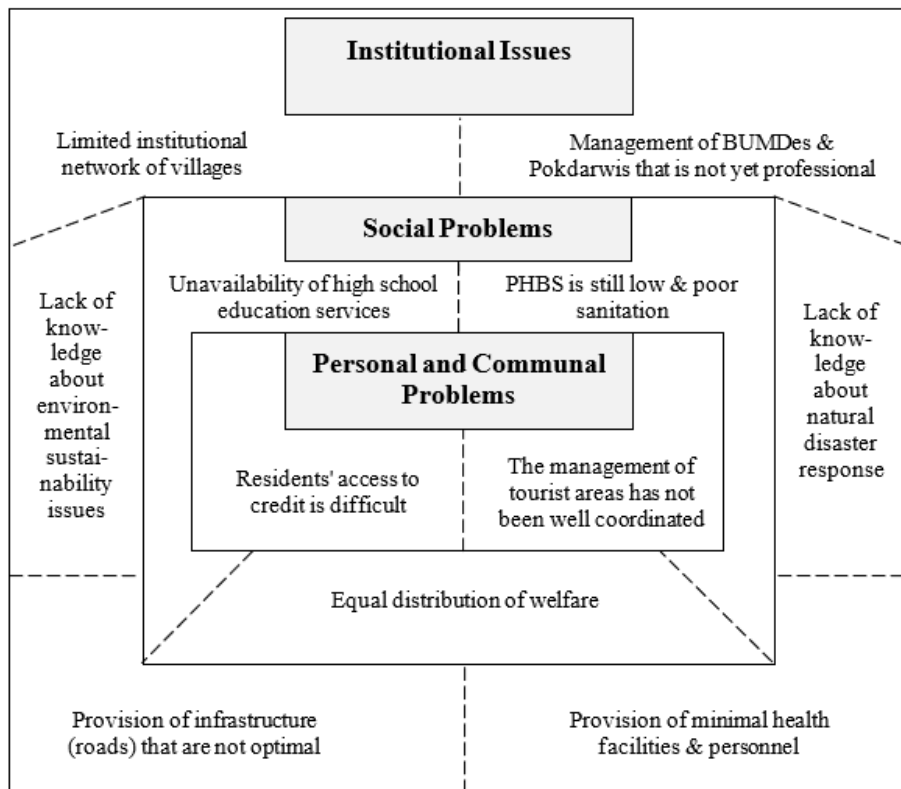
Institutional Issues

Limited institutional network of villages

Management of BUMDes & Pokdarwis that is not yet professional

Social Problems

Lack of knowledge about environmental sustainability issues

Unavailability of high school education services

PHBS is still low & poor sanitation

Lack of knowledge about natural disaster response

Personal and Communal Problems

Residents' access to credit is difficult

The management of tourist areas has not been well coordinated

Equal distribution of welfare

Provision of infrastructure (roads) that are not optimal

Provision of minimal health facilities & personnel